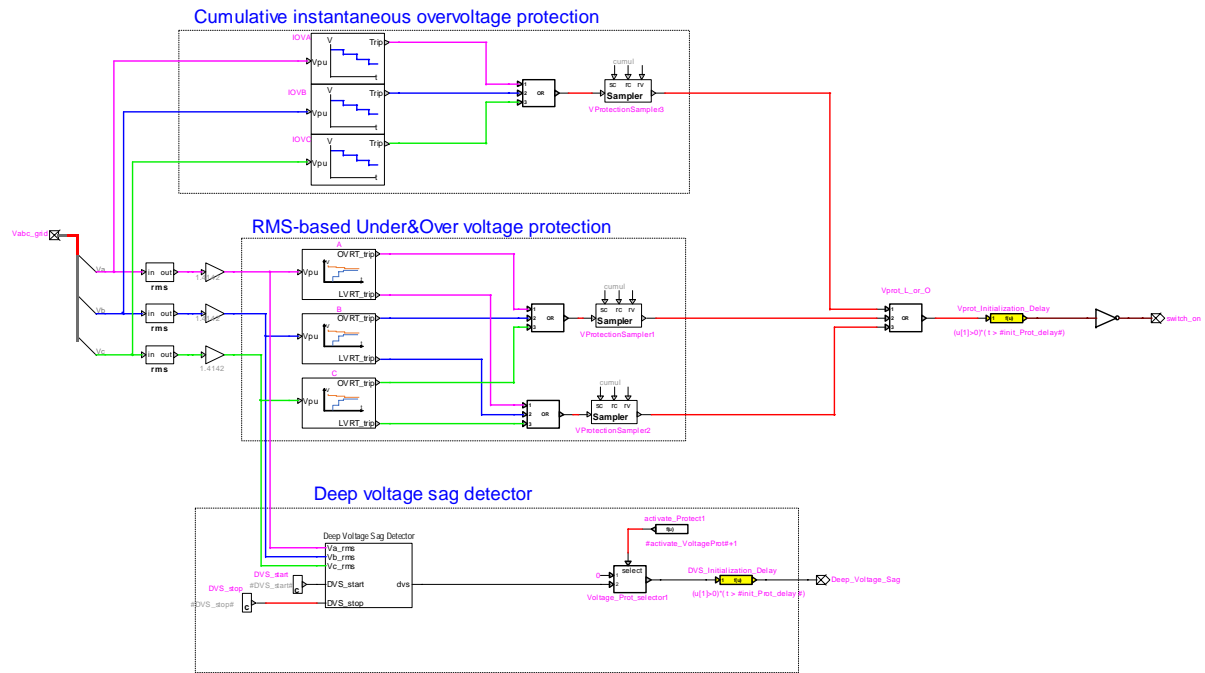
Cumulative instantaneous overvoltage protection

IOVA
V
Vpu
Trip

IOVB
V
Vpu
Trip

IOVC
V
Vpu
Trip

OR

cumul
SC FC FV
Sampler
VProtectionSampler3

RMS-based Under&Over voltage protection

Vabc_grid
Va
Vb
Vc

in out
rms
in out
rms
in out
rms

1.4142
1.4142
1.4142

A
Vpu
OVRT_trip
LVRT_trip

B
Vpu
OVRT_trip
LVRT_trip

C
Vpu
OVRT_trip
LVRT_trip

OR

cumul
SC FC FV
Sampler
VProtectionSampler1

OR

cumul
SC FC FV
Sampler
VProtectionSampler2

Vprot_L_or_O
OR

Vprot_Initialization_Delay
f(u)
(u[1]>0)*( t > #init_Prot_delay#)

switch_on

Deep voltage sag detector

Deep Voltage Sag Detector
Va_rms
Vb_rms
Vc_rms
DVS_start
DVS_stop
dvs

DVS_start
#DVS_start#
c

DVS_stop
#DVS_stop#
c

activate_Protect1
f(u)
#activate_VoltageProt#+1

0
select
Voltage_Prot_selector1

DVS_Initialization_Delay
f(u)
(u[1]>0)*( t > #init_Prot_delay#)

Deep_Voltage_Sag